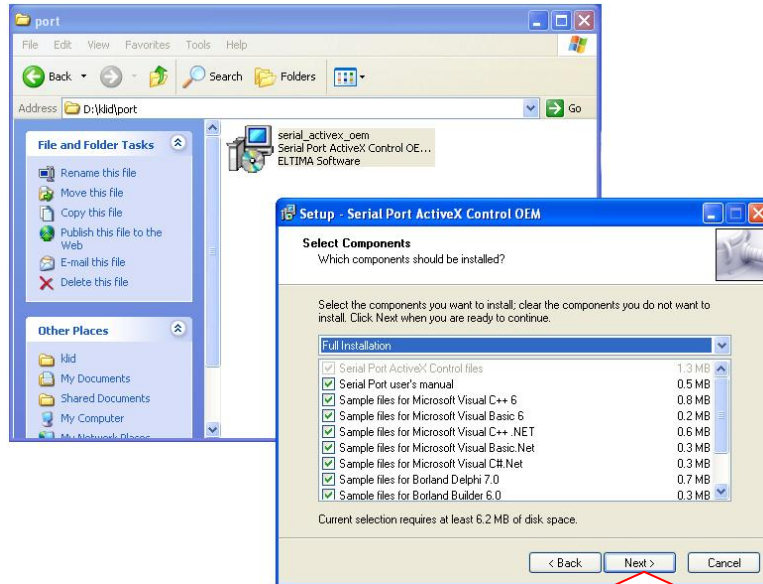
port

File Edit View Favorites Tools Help

Back Search Folders

Address D:\klid\port Go

File and Folder Tasks

Rename this file
Move this file
Copy this file
Publish this file to the Web
E-mail this file
Delete this file

Other Places

klid
My Documents
Shared Documents
My Computer
My Network Places

serial_activex_oem
Serial Port ActiveX Control OE...
ELTIMA Software

Setup - Serial Port ActiveX Control OEM

Select Components
Which components should be installed?

Select the components you want to install; clear the components you do not want to install. Click Next when you are ready to continue.

Full Installation

| | |
|---|---|
| Serial Port ActiveX Control files | 1.3 MB |
| Serial Port user's manual | 0.5 MB |
| Sample files for Microsoft Visual C++ 6 | 0.8 MB |
| Sample files for Microsoft Visual Basic 6 | 0.2 MB |
| Sample files for Microsoft Visual C++ .NET | 0.6 MB |
| Sample files for Microsoft Visual Basic.Net | 0.3 MB |
| Sample files for Microsoft Visual C#.Net | 0.3 MB |
| Sample files for Borland Delphi 7.0 | 0.7 MB |
| Sample files for Borland Builder 6.0 | 0.3 MB |

Current selection requires at least 6.2 MB of disk space.

< Back Next > Cancel